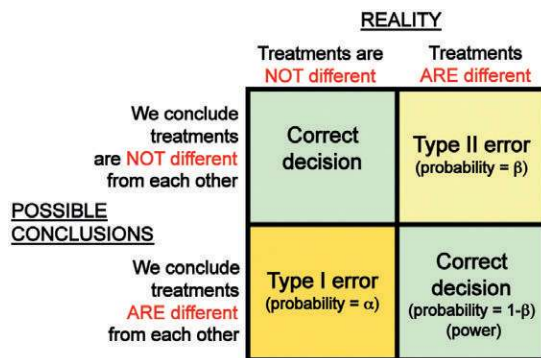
REALITY

| | Treatments are NOT different | Treatments ARE different |
|---|---|---|
| We conclude treatments are NOT different from each other | Correct decision | Type II error (probability = $\beta$) |
| We conclude treatments ARE different from each other | Type I error (probability = $\alpha$) | Correct decision (probability = 1-$\beta$) (power) |

POSSIBLE CONCLUSIONS